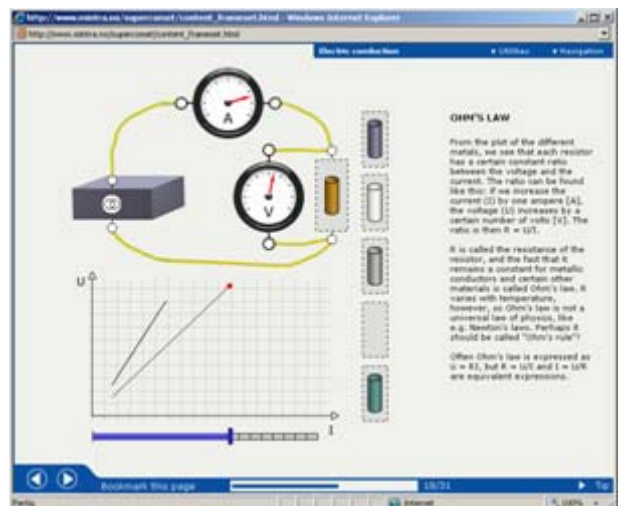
http://www.nintra.no/supercomet/content_frameset.html - Windows Internet Explorer

http://www.nintra.no/supercomet/content_frameset.html

Electric conduction

▾ Utilities

▾ Navigation

A

V

U

I

OHM'S LAW

From the plot of the different metals, we see that each resistor has a certain constant ratio between the voltage and the current. The ratio can be found like this: if we increase the current (I) by one ampere [A], the voltage (U) increases by a certain number of volts [V]. The ratio is then R = U/I.

R is called the resistance of the resistor, and the fact that it remains a constant for metallic conductors and certain other materials is called Ohm's law. It varies with temperature, however, so Ohm's law is not a universal law of physics, like e.g. Newton's laws. Perhaps it should be called "Ohm's rule"?

Often Ohm's law is expressed as U = RI, but R = U/I and I = U/R are equivalent expressions.

Bookmark this page

18/31

Tip

Done

Internet

100%